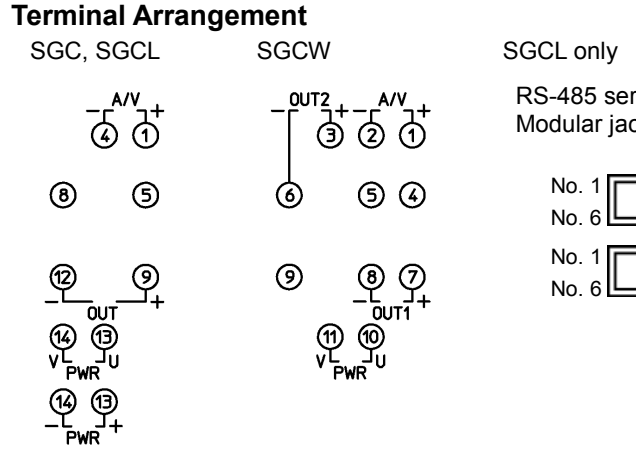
**Terminal Arrangement**

SGC, SGCL

A/V
− +
4 1

8 5

12 9
− OUT +

14 13
V PWR U

14 13
− PWR +

SGCW

OUT2 A/V
− + +
3 2 1

6 5 4

9 8 7
− OUT1 +

11 10
V PWR U

SGCL only

RS-485 ser
Modular jac

No. 1
No. 6
No. 1
No. 6